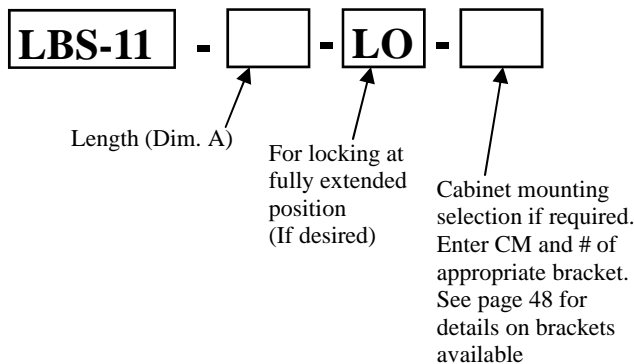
LBS-11 - - LO -

Length (Dim. A)

For locking at fully extended position (If desired)

Cabinet mounting selection if required. Enter CM and # of appropriate bracket. See page 48 for details on brackets available